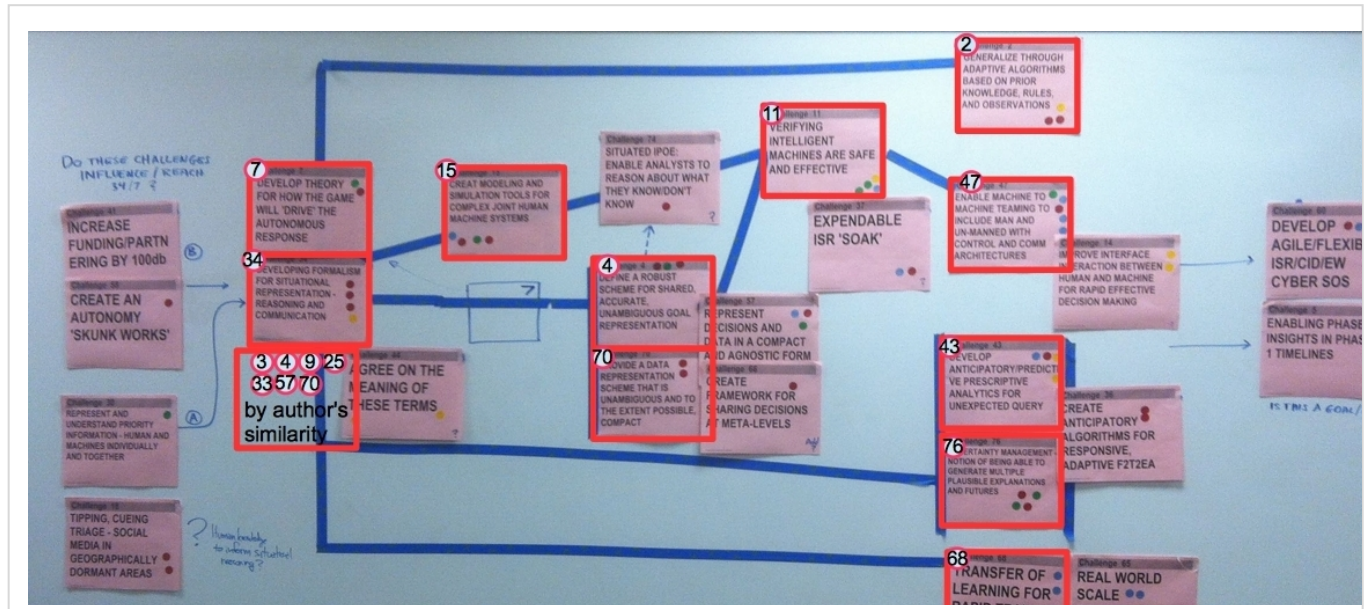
DO THESE CHALLENGES INFLUENCE / REACH 34/7 ?

Challenge 41
INCREASE FUNDING/PARTNERING BY 100db

Challenge 58
CREATE AN AUTONOMY 'SKUNK WORKS'

Challenge 30
REPRESENT AND UNDERSTAND PRIORITY INFORMATION - HUMAN AND MACHINES INDIVIDUALLY AND TOGETHER

Challenge 18
TIPPING, CUEING TRIAGE - SOCIAL MEDIA IN GEOGRAPHICALLY DORMANT AREAS

? Human beings to inform situational meaning?

7
Challenge 7
DEVELOP THEORY FOR HOW THE GAME WILL 'DRIVE' THE AUTONOMOUS RESPONSE

34
Challenge 34
DEVELOPING FORMALISM FOR SITUATIONAL REPRESENTATION - REASONING AND COMMUNICATION

3 4 9 25
33 57 70
by author's similarity

Challenge 44
AGREE ON THE MEANING OF THESE TERMS

15
Challenge 15
CREAT MODELING AND SIMULATION TOOLS FOR COMPLEX JOINT HUMAN MACHINE SYSTEMS

Challenge 74
SITUATED IPOE: ENABLE ANALYSTS TO REASON ABOUT WHAT THEY KNOW/DON'T KNOW

4
Challenge 4
DEFINE A ROBUST SCHEME FOR SHARED, ACCURATE, UNAMBIGUOUS GOAL REPRESENTATION

70
Challenge 70
PROVIDE A DATA REPRESENTATION SCHEME THAT IS UNAMBIGUOUS AND TO THE EXTENT POSSIBLE, COMPACT

Challenge 57
REPRESENT DECISIONS AND DATA IN A COMPACT AND AGNOSTIC FORM

Challenge 66
CREATE FRAMEWORK FOR SHARING DECISIONS AT META-LEVELS

11
Challenge 11
VERIFYING INTELLIGENT MACHINES ARE SAFE AND EFFECTIVE

Challenge 37
EXPENDABLE ISR 'SOAK'

2
Challenge 2
GENERALIZE THROUGH ADAPTIVE ALGORITHMS BASED ON PRIOR KNOWLEDGE, RULES, AND OBSERVATIONS

47
Challenge 47
ENABLE MACHINE TO MACHINE TEAMING TO INCLUDE MAN AND UN-MANNED WITH CONTROL AND COMM ARCHITECTURES

Challenge 14
IMPROVE INTERFACE INTERACTION BETWEEN HUMAN AND MACHINE FOR RAPID EFFECTIVE DECISION MAKING

43
Challenge 43
DEVELOP ANTICIPATORY/PREDICTIVE PRESCRIPTIVE ANALYTICS FOR UNEXPECTED QUERY

Challenge 36
CREATE ANTICIPATORY ALGORITHMS FOR RESPONSIVE, ADAPTIVE F2T2EA

76
Challenge 76
UNCERTAINTY MANAGEMENT - NOTION OF BEING ABLE TO GENERATE MULTIPLE PLAUSIBLE EXPLANATIONS AND FUTURES

68
Challenge 68
TRANSFER OF LEARNING FOR RAPID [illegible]

Challenge 65
REAL WORLD SCALE

Challenge 60
DEVELOP AGILE/FLEXIB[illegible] ISR/CID/EW CYBER SOS

Challenge 8
ENABLING PHASE INSIGHTS IN PHAS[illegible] 1 TIMELINES

IS THIS A GOAL/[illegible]